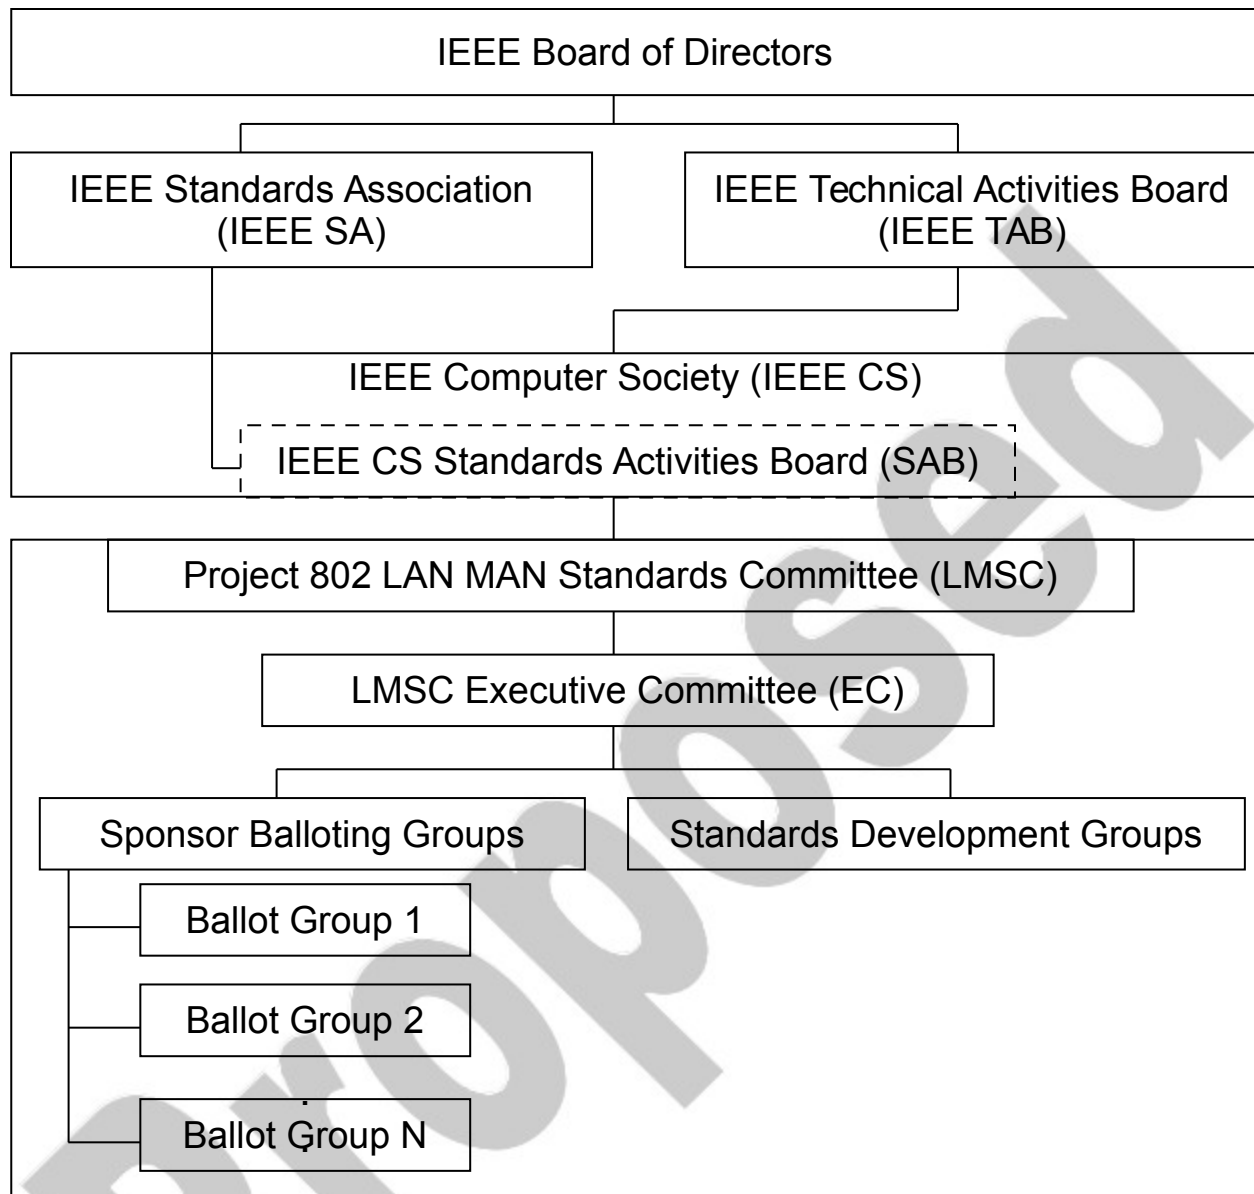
IEEE Board of Directors

IEEE Standards Association (IEEE SA)

IEEE Technical Activities Board (IEEE TAB)

IEEE Computer Society (IEEE CS)

IEEE CS Standards Activities Board (SAB)

Project 802 LAN MAN Standards Committee (LMSC)

LMSC Executive Committee (EC)

Sponsor Balloting Groups

Standards Development Groups

Ballot Group 1

Ballot Group 2

Ballot Group N

Proposed